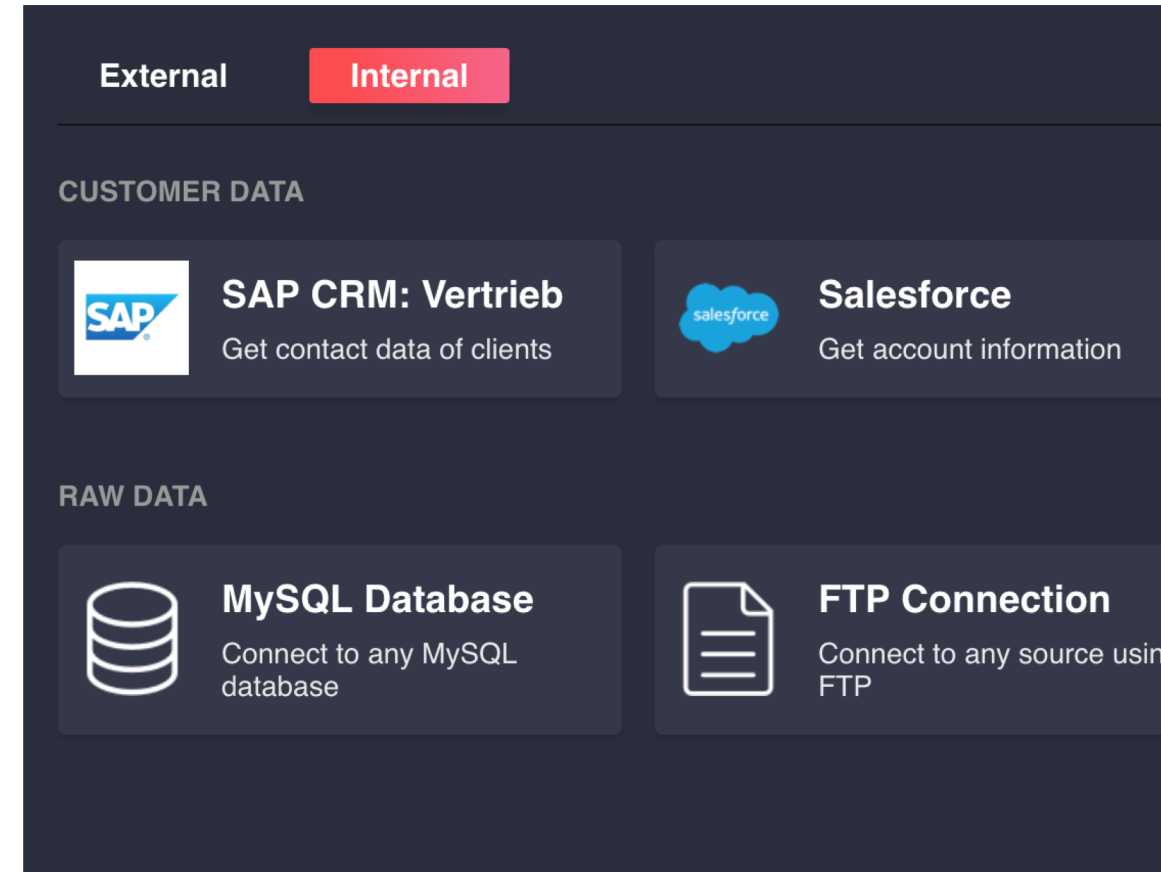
External Internal

CUSTOMER DATA

SAP

SAP CRM: Vertrieb
Get contact data of clients

salesforce

Salesforce
Get account information

RAW DATA

MySQL Database
Connect to any MySQL database

FTP Connection
Connect to any source usin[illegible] FTP